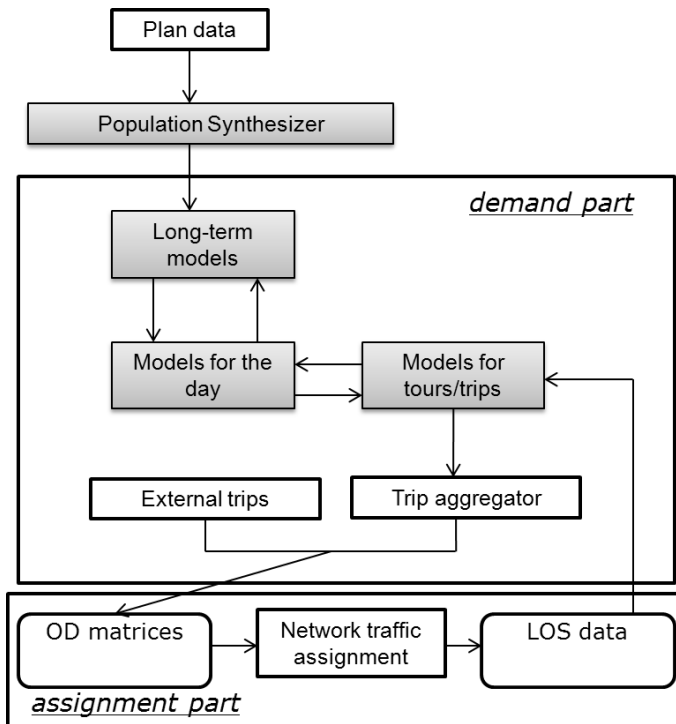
Plan data

Population Synthesizer

demand part

Long-term models

Models for the day

Models for tours/trips

External trips

Trip aggregator

OD matrices

Network traffic assignment

LOS data

assignment part